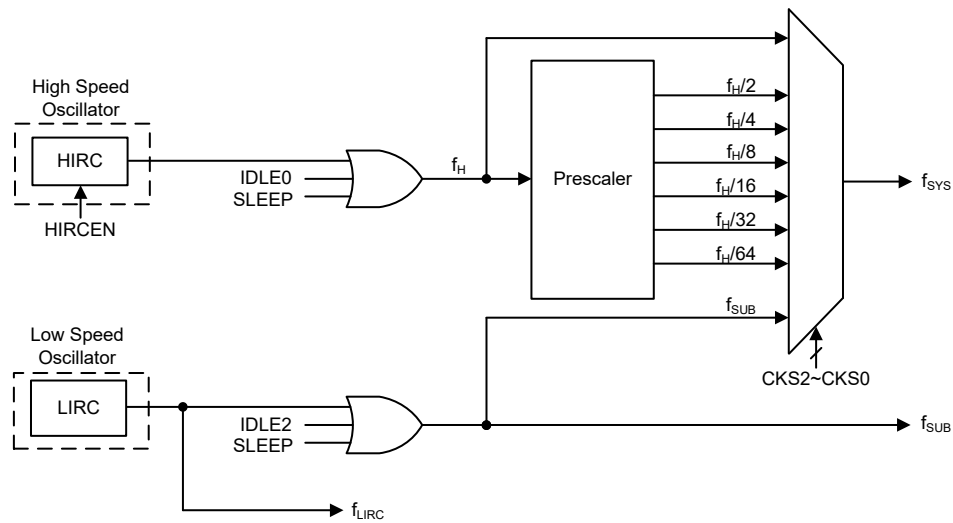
High Speed Oscillator

HIRC

HIRCEN

IDLE0
SLEEP

$f_H$

Prescaler

$f_H/2$
$f_H/4$
$f_H/8$
$f_H/16$
$f_H/32$
$f_H/64$

$f_{SUB}$

$f_{SYS}$

CKS2~CKS0

Low Speed Oscillator

LIRC

IDLE2
SLEEP

$f_{SUB}$

$f_{LIRC}$